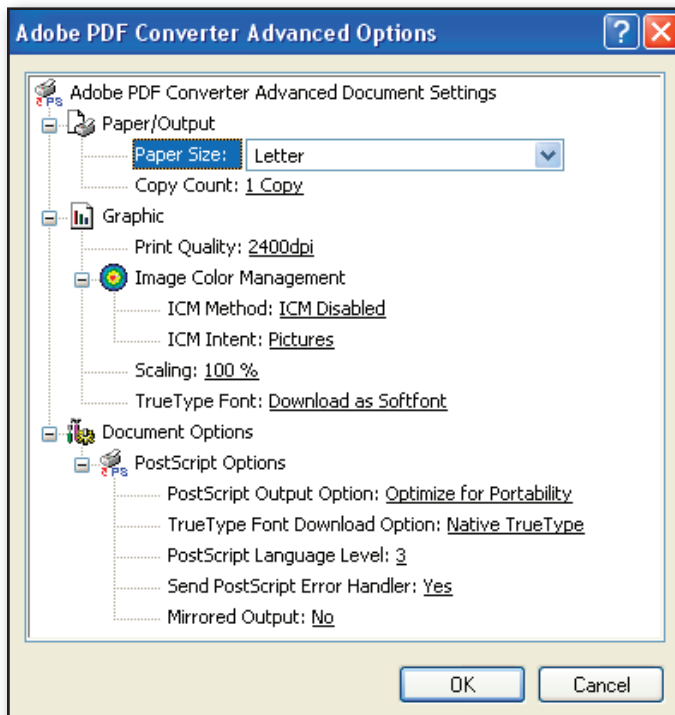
Adobe PDF Converter Advanced Options

?

Adobe PDF Converter Advanced Document Settings

Paper/Output

Paper Size: Letter

Copy Count: 1 Copy

Graphic

Print Quality: 2400dpi

Image Color Management

ICM Method: ICM Disabled

ICM Intent: Pictures

Scaling: 100 %

TrueType Font: Download as Softfont

Document Options

PostScript Options

PostScript Output Option: Optimize for Portability

TrueType Font Download Option: Native TrueType

PostScript Language Level: 3

Send PostScript Error Handler: Yes

Mirrored Output: No

OK

Cancel